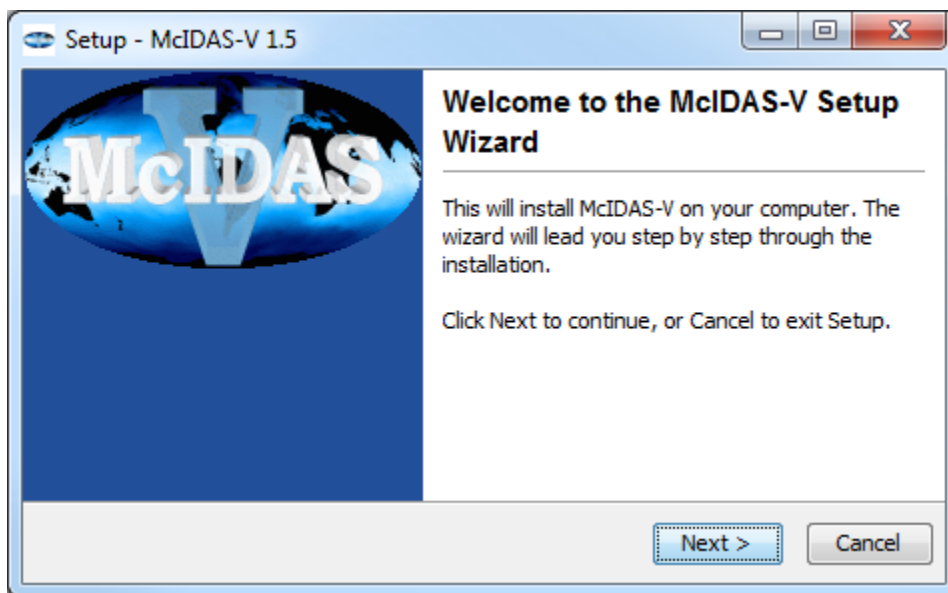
Setup - McIDAS-V 1.5

McIDAS V

Welcome to the McIDAS-V Setup Wizard

This will install McIDAS-V on your computer. The wizard will lead you step by step through the installation.

Click Next to continue, or Cancel to exit Setup.

Next >

Cancel